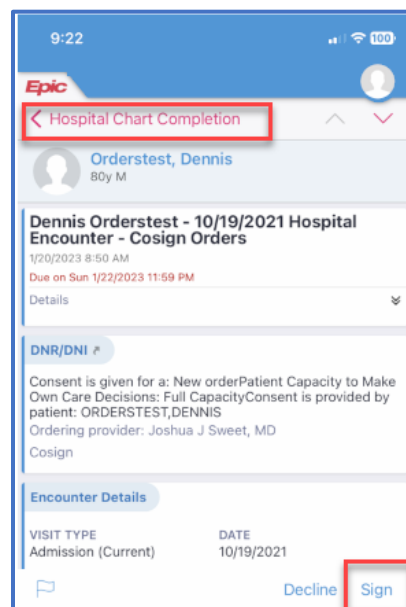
9:22

100

Epic

Hospital Chart Completion

Orderstest, Dennis
80y M

Dennis Orderstest - 10/19/2021 Hospital Encounter - Cosign Orders
1/20/2023 8:50 AM
Due on Sun 1/22/2023 11:59 PM

Details

DNR/DNI

Consent is given for a: New orderPatient Capacity to Make Own Care Decisions: Full CapacityConsent is provided by patient: ORDERSTEST,DENNIS
Ordering provider: Joshua J Sweet, MD
Cosign

Encounter Details

| VISIT TYPE | DATE |
|---|---|
| Admission (Current) | 10/19/2021 |

Decline Sign